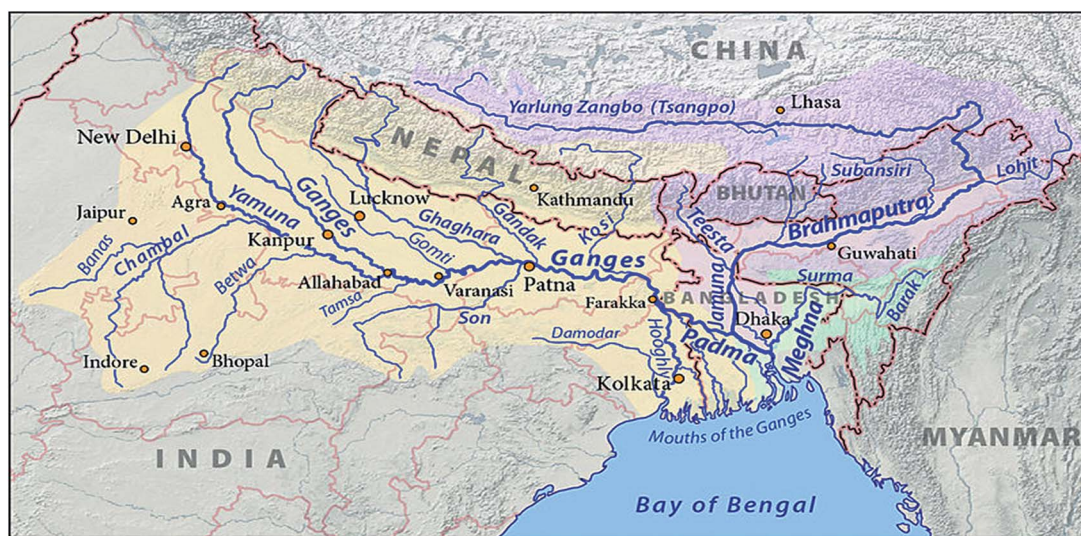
CHINA
Yarlung Zangbo (Tsangpo)
Lhasa
New Delhi
NEPAL
Kathmandu
BHUTAN
Subansiri
Lohit
Jaipur
Agra
Yamuna
Ganges
Lucknow
Ghaghara
Gandak
Kosi
Teesta
Brahmaputra
Chambal
Kanpur
Gomti
Guwahati
Banas
Betwa
Allahabad
Varanasi
Patna
Ganges
Surma
Tamsa
Son
Farakka
BANGLADESH
Barak
Damodar
Jamuna
Dhaka
Meghna
Indore
Bhopal
Hooghly
Padma
Kolkata
Mouths of the Ganges
INDIA
MYANMAR
Bay of Bengal